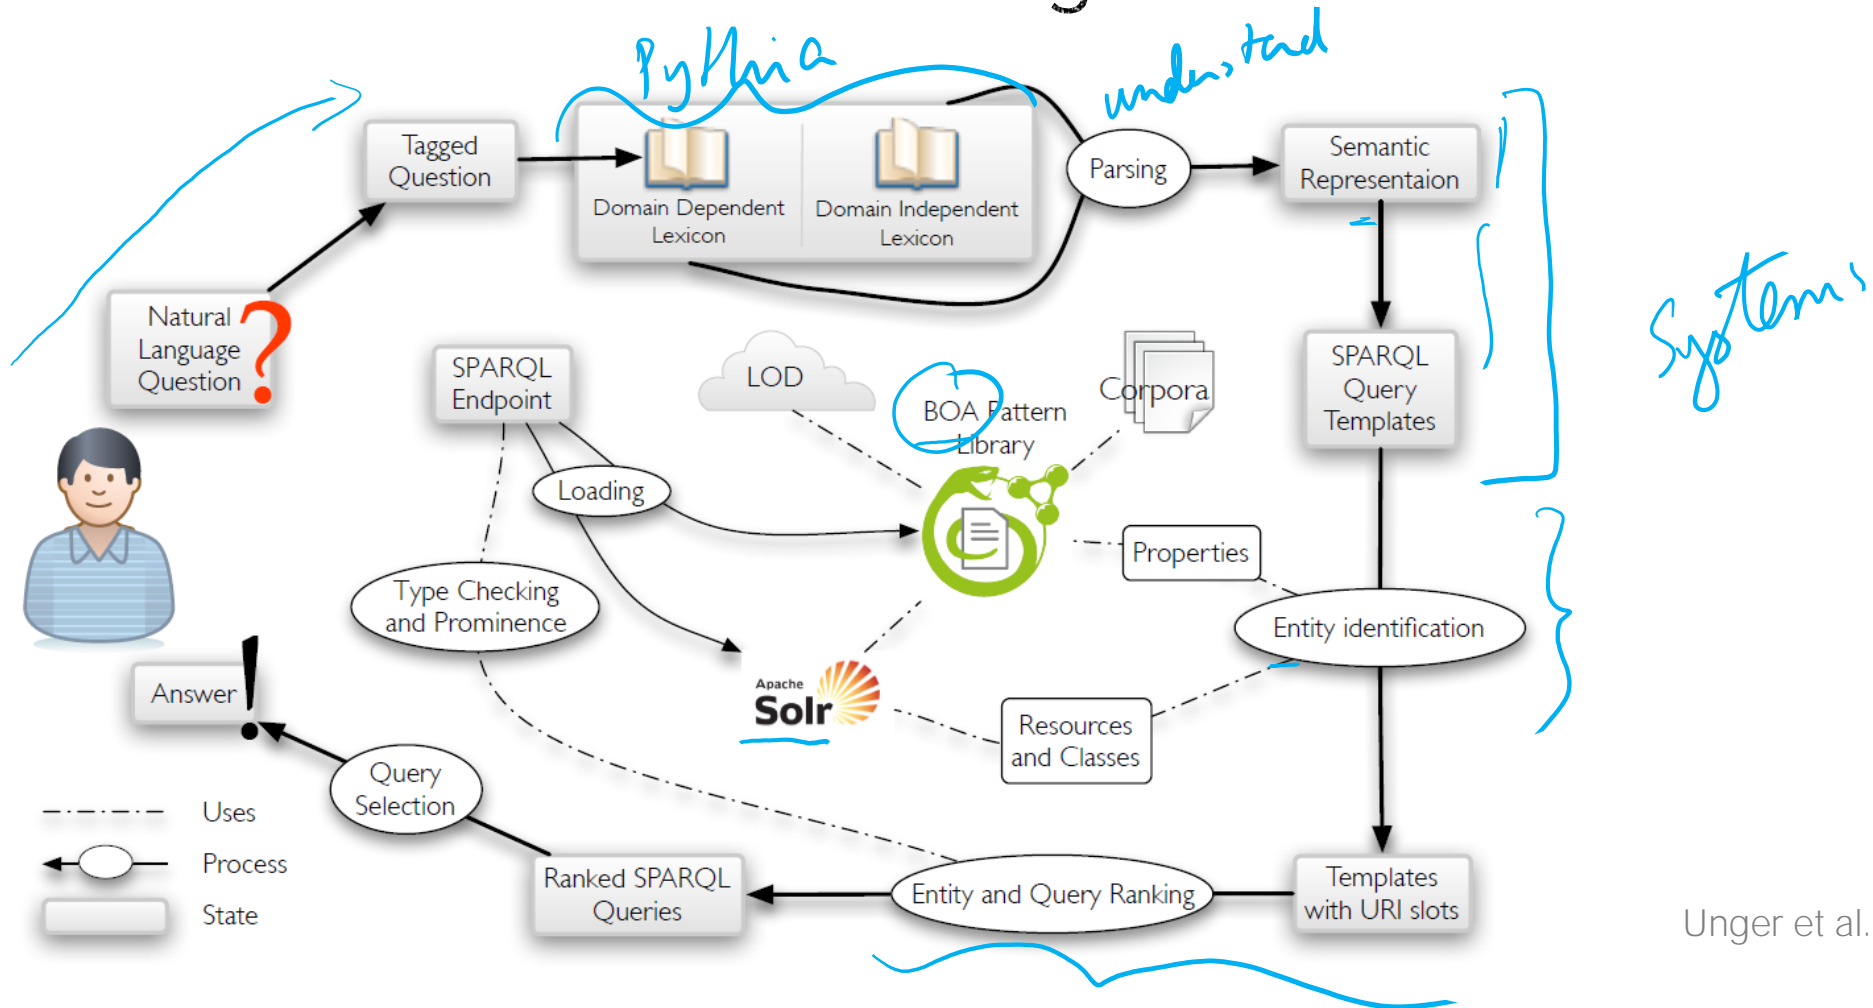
Pythia

understand

Tagged Question

Domain Dependent Lexicon

Domain Independent Lexicon

Parsing

Semantic Representaion

Natural Language Question

SPARQL Endpoint

LOD

BOA Pattern Library

Corpora

SPARQL Query Templates

Systems

Loading

Properties

Type Checking and Prominence

Entity identification

Apache Solr

Answer

Resources and Classes

Query Selection

Uses

Process

State

Ranked SPARQL Queries

Entity and Query Ranking

Templates with URI slots

Unger et al.